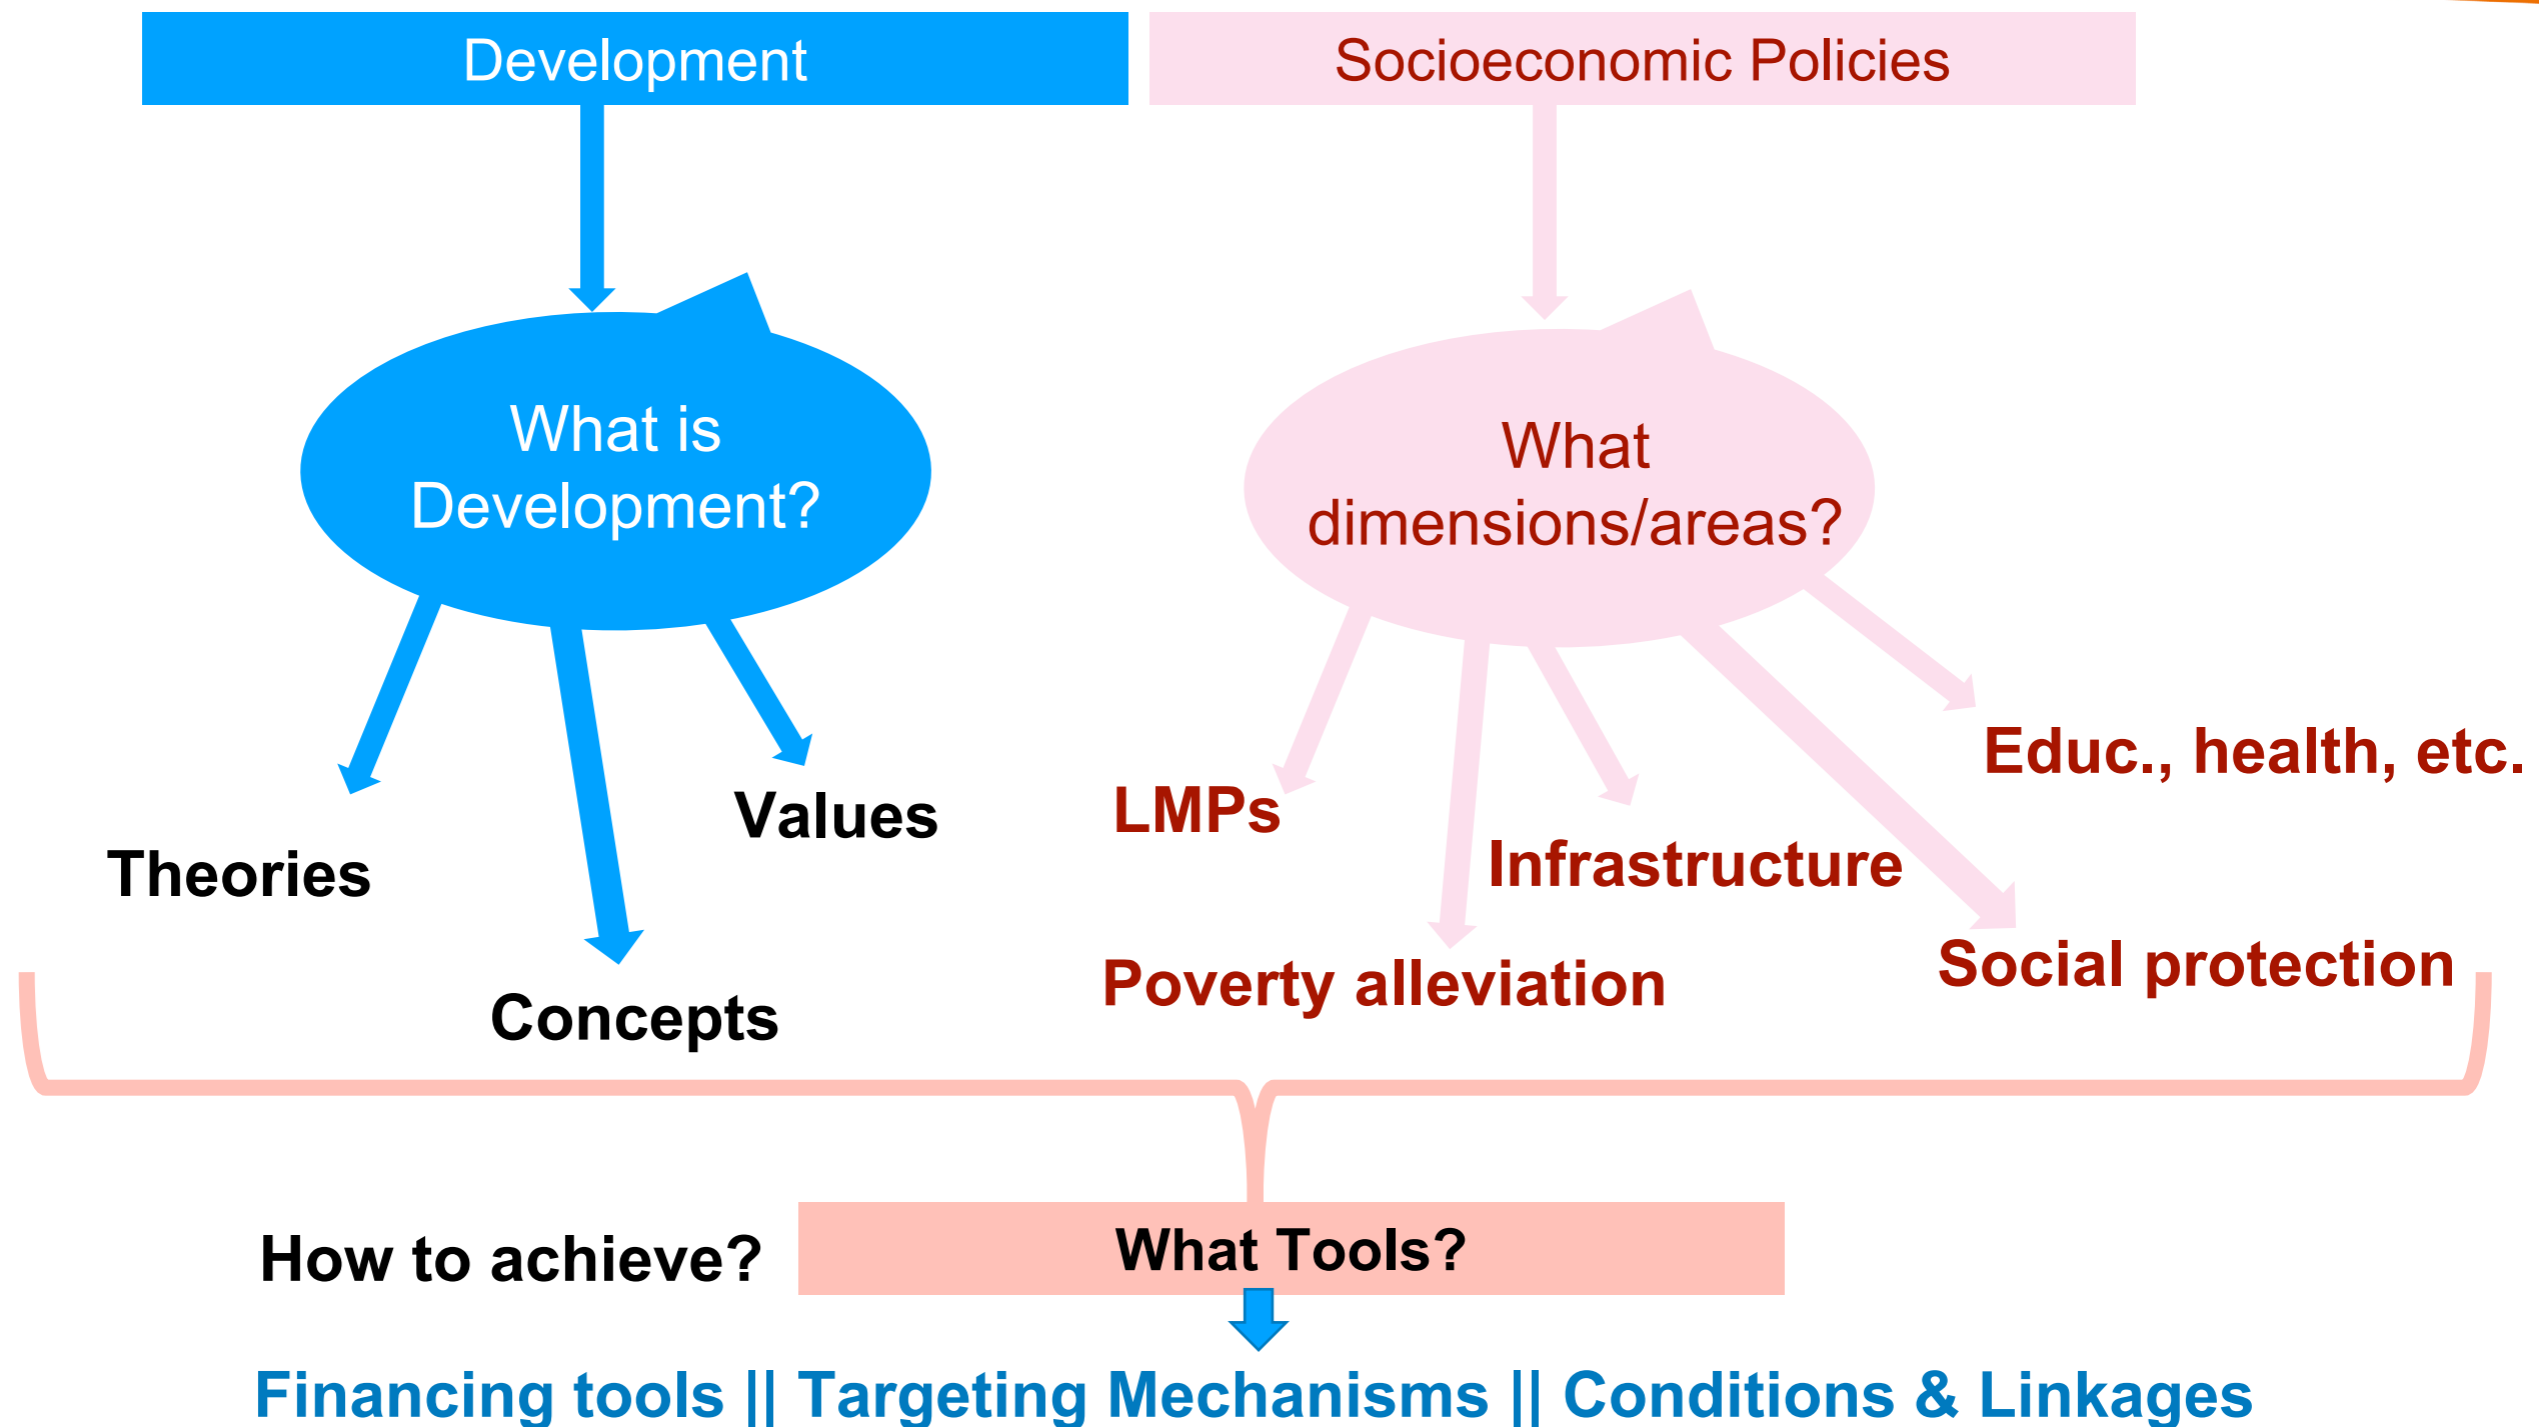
Development

Socioeconomic Policies

What is Development?

What dimensions/areas?

Theories

Values

Concepts

LMPs

Infrastructure

Educ., health, etc.

Poverty alleviation

Social protection

How to achieve?

What Tools?

Financing tools || Targeting Mechanisms || Conditions & Linkages